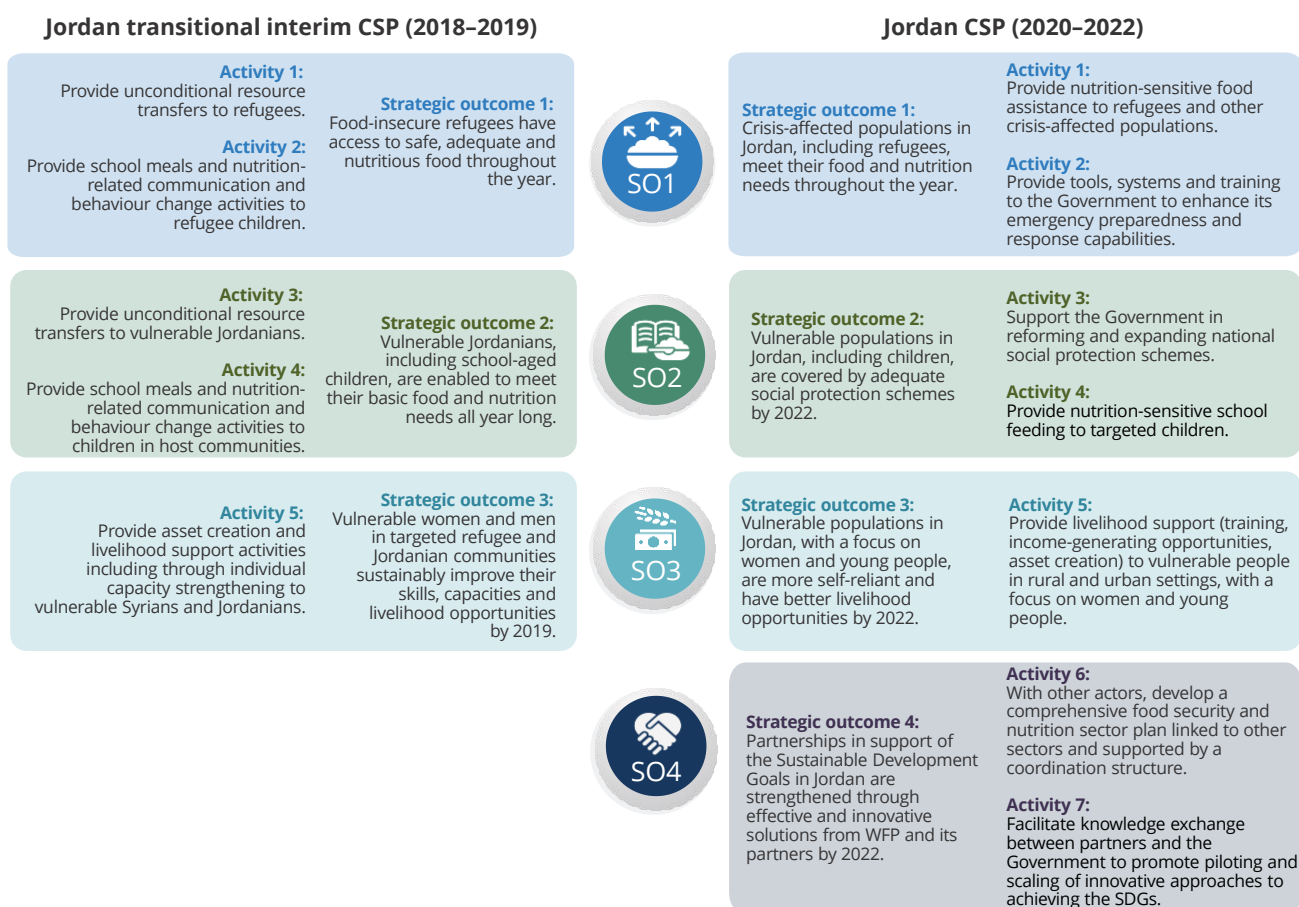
Jordan transitional interim CSP (2018–2019)

Activity 1:
Provide unconditional resource transfers to refugees.

Activity 2:
Provide school meals and nutrition-related communication and behaviour change activities to refugee children.

Strategic outcome 1:
Food-insecure refugees have access to safe, adequate and nutritious food throughout the year.

Activity 3:
Provide unconditional resource transfers to vulnerable Jordanians.

Activity 4:
Provide school meals and nutrition-related communication and behaviour change activities to children in host communities.

Strategic outcome 2:
Vulnerable Jordanians, including school-aged children, are enabled to meet their basic food and nutrition needs all year long.

Activity 5:
Provide asset creation and livelihood support activities including through individual capacity strengthening to vulnerable Syrians and Jordanians.

Strategic outcome 3:
Vulnerable women and men in targeted refugee and Jordanian communities sustainably improve their skills, capacities and livelihood opportunities by 2019.

SO1

SO2

SO3

SO4

Jordan CSP (2020–2022)

Strategic outcome 1:
Crisis-affected populations in Jordan, including refugees, meet their food and nutrition needs throughout the year.

Activity 1:
Provide nutrition-sensitive food assistance to refugees and other crisis-affected populations.

Activity 2:
Provide tools, systems and training to the Government to enhance its emergency preparedness and response capabilities.

Strategic outcome 2:
Vulnerable populations in Jordan, including children, are covered by adequate social protection schemes by 2022.

Activity 3:
Support the Government in reforming and expanding national social protection schemes.

Activity 4:
Provide nutrition-sensitive school feeding to targeted children.

Strategic outcome 3:
Vulnerable populations in Jordan, with a focus on women and young people, are more self-reliant and have better livelihood opportunities by 2022.

Activity 5:
Provide livelihood support (training, income-generating opportunities, asset creation) to vulnerable people in rural and urban settings, with a focus on women and young people.

Strategic outcome 4:
Partnerships in support of the Sustainable Development Goals in Jordan are strengthened through effective and innovative solutions from WFP and its partners by 2022.

Activity 6:
With other actors, develop a comprehensive food security and nutrition sector plan linked to other sectors and supported by a coordination structure.

Activity 7:
Facilitate knowledge exchange between partners and the Government to promote piloting and scaling of innovative approaches to achieving the SDGs.